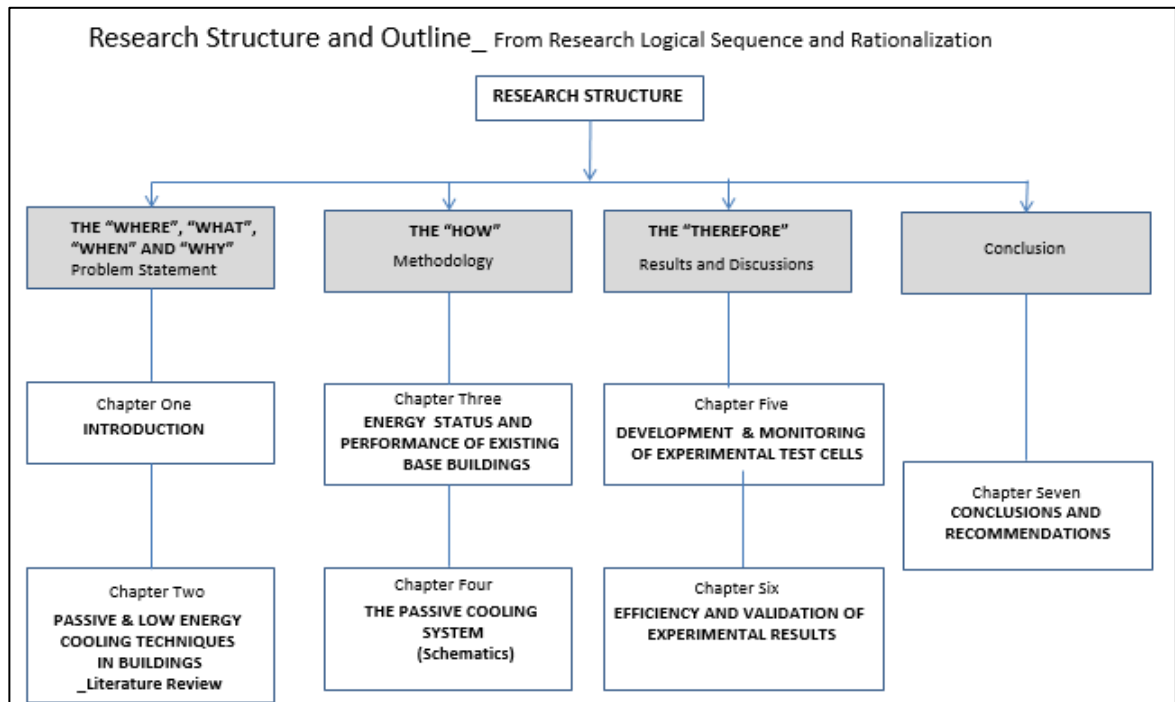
Research Structure and Outline_ From Research Logical Sequence and Rationalization

RESEARCH STRUCTURE

THE "WHERE", "WHAT", "WHEN" AND "WHY"
Problem Statement

Chapter One
INTRODUCTION

Chapter Two
PASSIVE & LOW ENERGY COOLING TECHNIQUES IN BUILDINGS
_Literature Review

THE "HOW"
Methodology

Chapter Three
ENERGY STATUS AND PERFORMANCE OF EXISTING BASE BUILDINGS

Chapter Four
THE PASSIVE COOLING SYSTEM
(Schematics)

THE "THEREFORE"
Results and Discussions

Chapter Five
DEVELOPMENT & MONITORING OF EXPERIMENTAL TEST CELLS

Chapter Six
EFFICIENCY AND VALIDATION OF EXPERIMENTAL RESULTS

Conclusion

Chapter Seven
CONCLUSIONS AND RECOMMENDATIONS